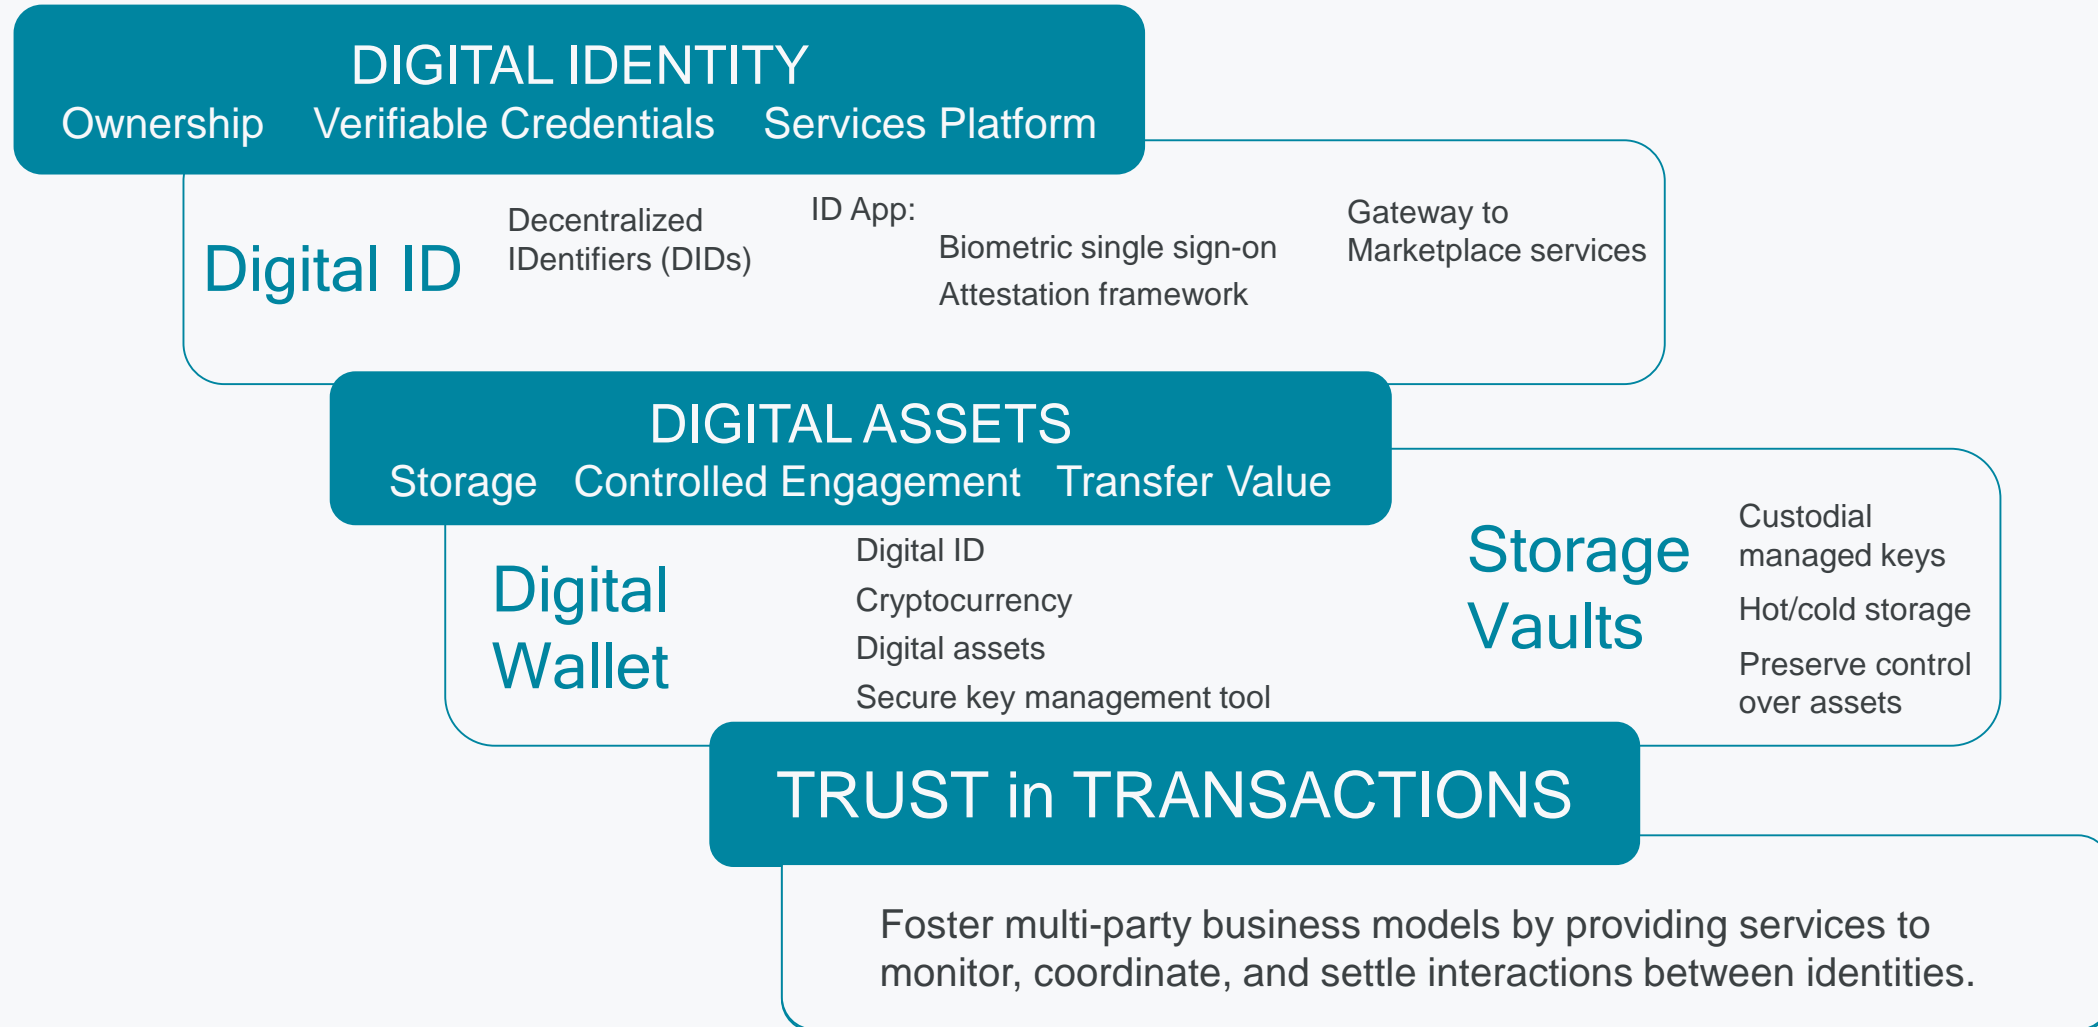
DIGITAL IDENTITY
Ownership Verifiable Credentials Services Platform

Digital ID

Decentralized IDentifiers (DIDs)

ID App:
Biometric single sign-on
Attestation framework

Gateway to Marketplace services

DIGITAL ASSETS
Storage Controlled Engagement Transfer Value

Digital Wallet

Digital ID
Cryptocurrency
Digital assets
Secure key management tool

Storage Vaults

Custodial managed keys
Hot/cold storage
Preserve control over assets

TRUST in TRANSACTIONS

Foster multi-party business models by providing services to monitor, coordinate, and settle interactions between identities.